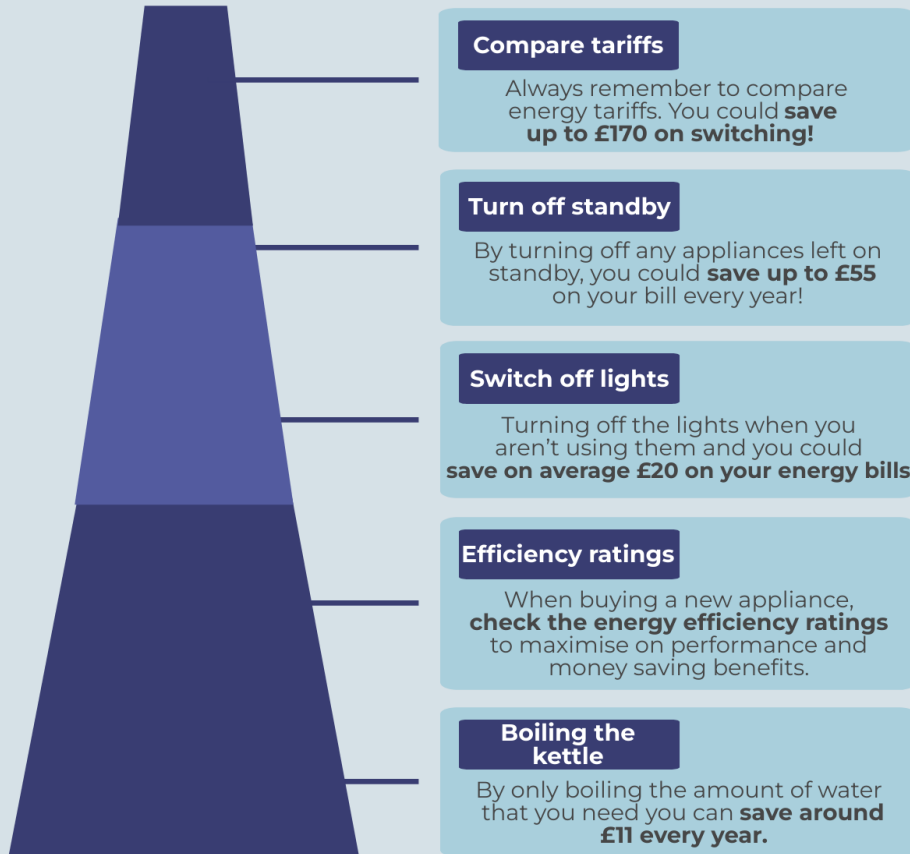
Compare tariffs

Always remember to compare energy tariffs. You could **save up to £170 on switching!**

Turn off standby

By turning off any appliances left on standby, you could **save up to £55** on your bill every year!

Switch off lights

Turning off the lights when you aren't using them and you could **save on average £20 on your energy bills**

Efficiency ratings

When buying a new appliance, **check the energy efficiency ratings** to maximise on performance and money saving benefits.

Boiling the kettle

By only boiling the amount of water that you need you can **save around £11 every year.**